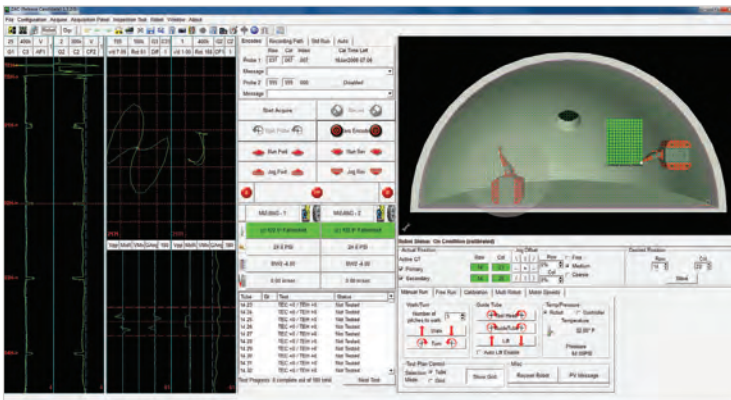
ZAC Robotic Controller

Play Configuration Acquire Acquisition Panel Inspection Tab Robot Window About

Encoders Recording Path Std Run Auto

Row Col Index

Probe 1

Message

Probe 2

Message

Start Acquire

Open Probe

Run Fwd

Run Rev

Jog Fwd

Jog Rev

M42-BND - Y

M42-BND - Z

24 E PSI

24 E PSI

0.00 in/sec

0.00 in/sec

Tube Dir Test Status

TEC +0 / TEH +6 Not Tested

TEC +0 / TEH +6 Not Tested

TEC +0 / TEH +6 Not Tested

TEC +0 / TEH +6 Not Tested

TEC +0 / TEH +6 Not Tested

TEC +0 / TEH +6 Not Tested

TEC +0 / TEH +6 Not Tested

TEC +0 / TEH +6 Not Tested

TEC +0 / TEH +6 Not Tested

Test Progress: 0 complete out of 100 total

Next Test

Robot Status: On Condition (calibrated)

Actual Position

Active GT

Primary

Secondary

Jog Offset

Row

Col

Free

Medium

Coarse

Desired Position

Row

Col

Send

Manual Run Free Run Calibration Multi Robot Motor Speeds

Walk/Turn

Number of pitches to walk

Walk

Turn

Guide Tube

Rotate Nest

Rotate Tube

Lift

Auto Lift Enable

Temp/Pressure

Robot

Controller

Temperature

Pressure

Test Plan Control

Selection

Tube

Grid

Show Grid

Misc

Repeat Robot

PV Message